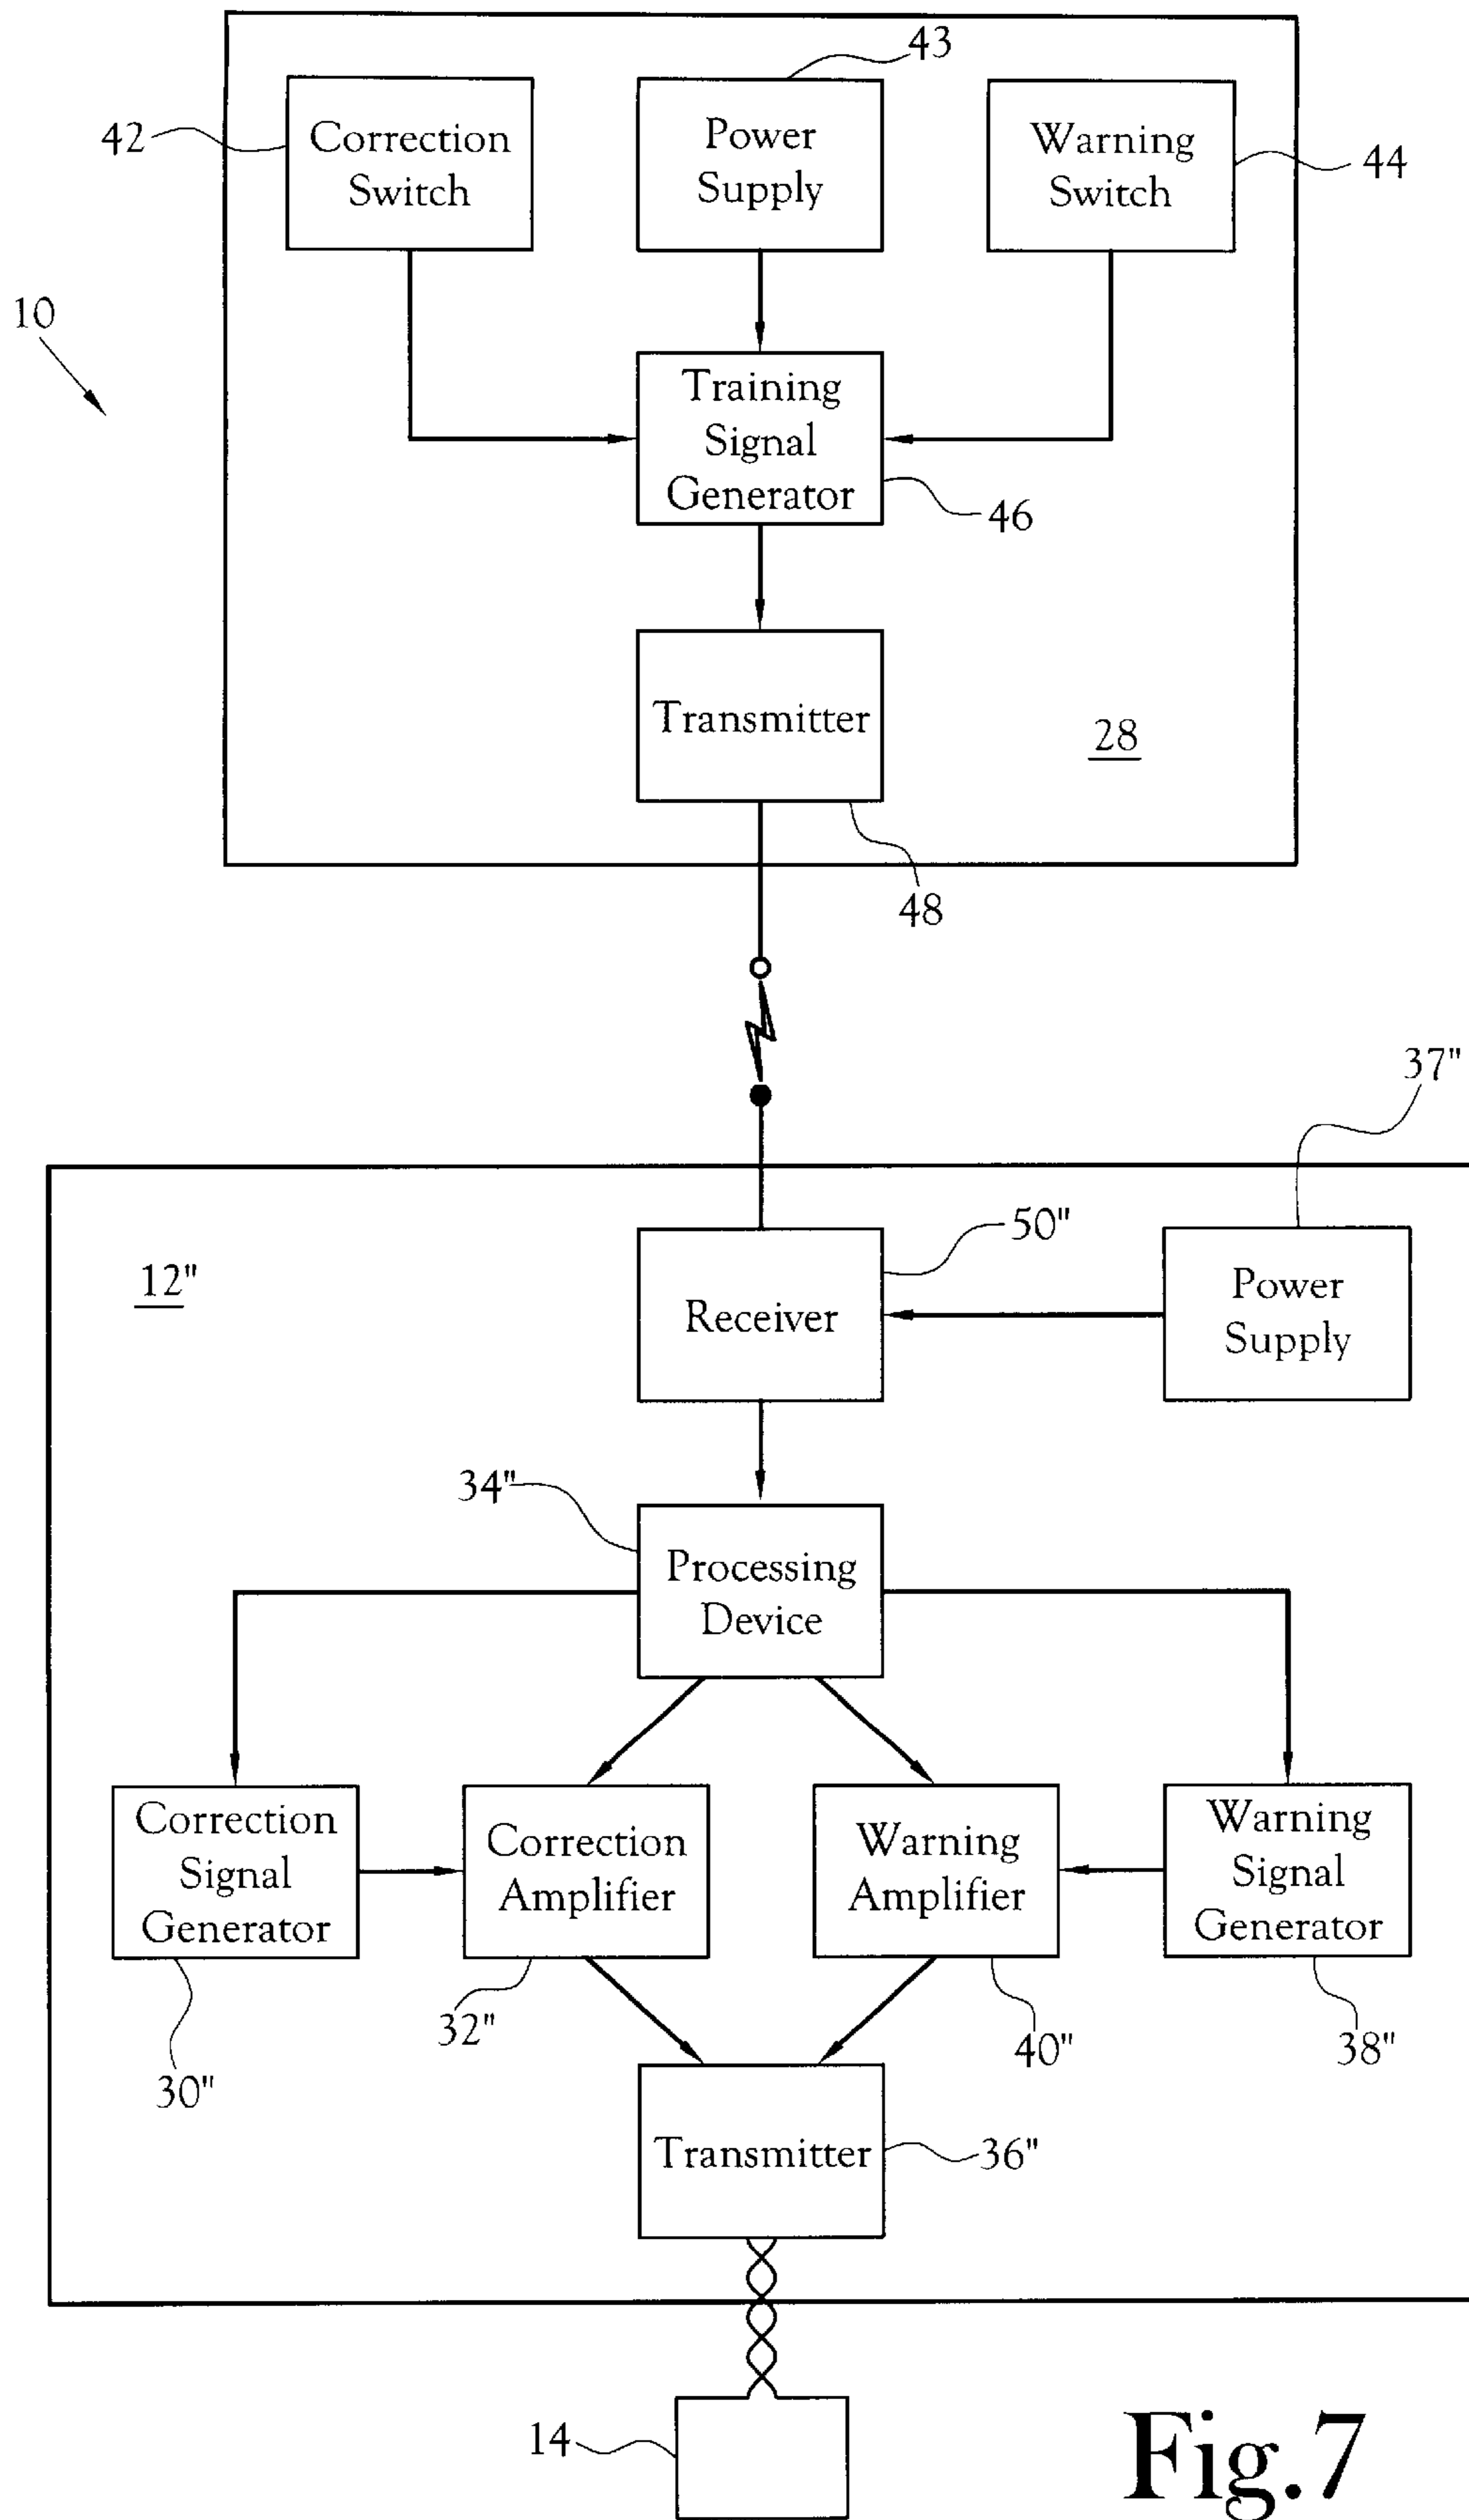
43

42 Correction Switch

Power Supply

Warning Switch 44

10

Training Signal Generator

46

Transmitter

28

48

37"

50"

12"

Receiver

Power Supply

34"

Processing Device

Correction Signal Generator

Correction Amplifier

Warning Amplifier

Warning Signal Generator

32"

40"

38"

30"

Transmitter

36"

14

Fig.7